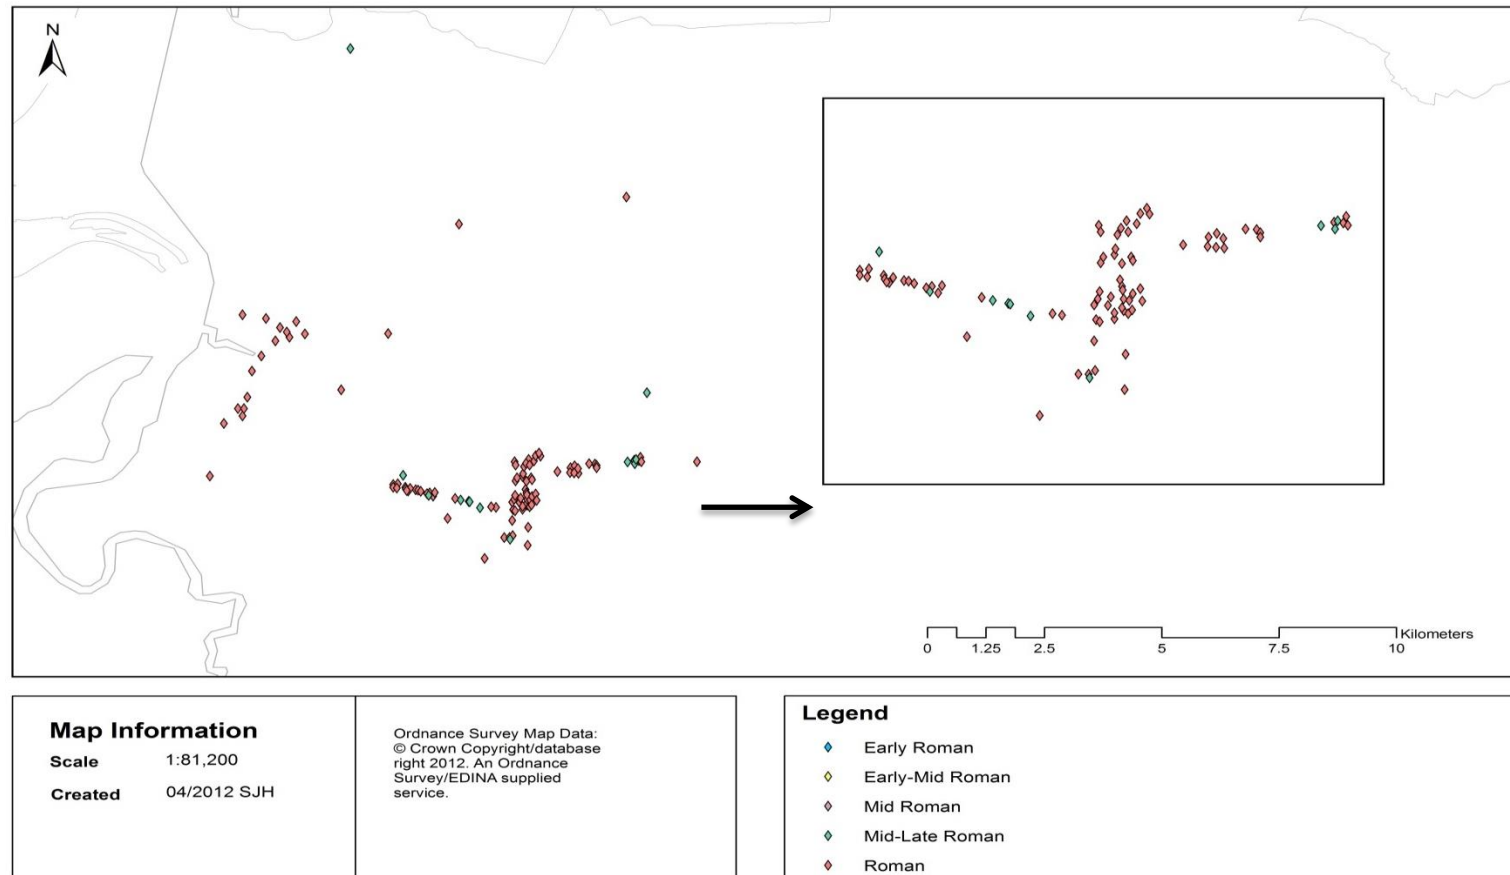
N

0 1.25 2.5 5 7.5 10 Kilometers

Map Information
Scale 1:81,200
Created 04/2012 SJH

Ordnance Survey Map Data: © Crown Copyright/database right 2012. An Ordnance Survey/EDINA supplied service.

Legend
Early Roman
Early-Mid Roman
Mid Roman
Mid-Late Roman
Roman